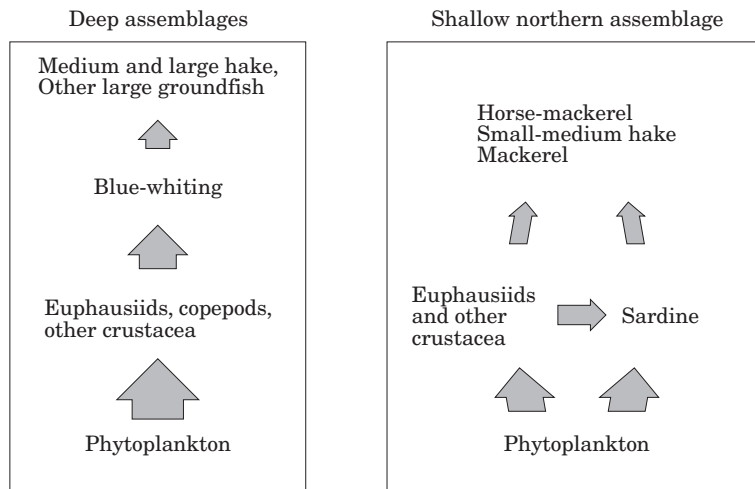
Deep assemblages

Medium and large hake, Other large groundfish

Blue-whiting

Euphausiids, copepods, other crustacea

Phytoplankton

Shallow northern assemblage

Horse-mackerel
Small-medium hake
Mackerel

Euphausiids and other crustacea

Sardine

Phytoplankton